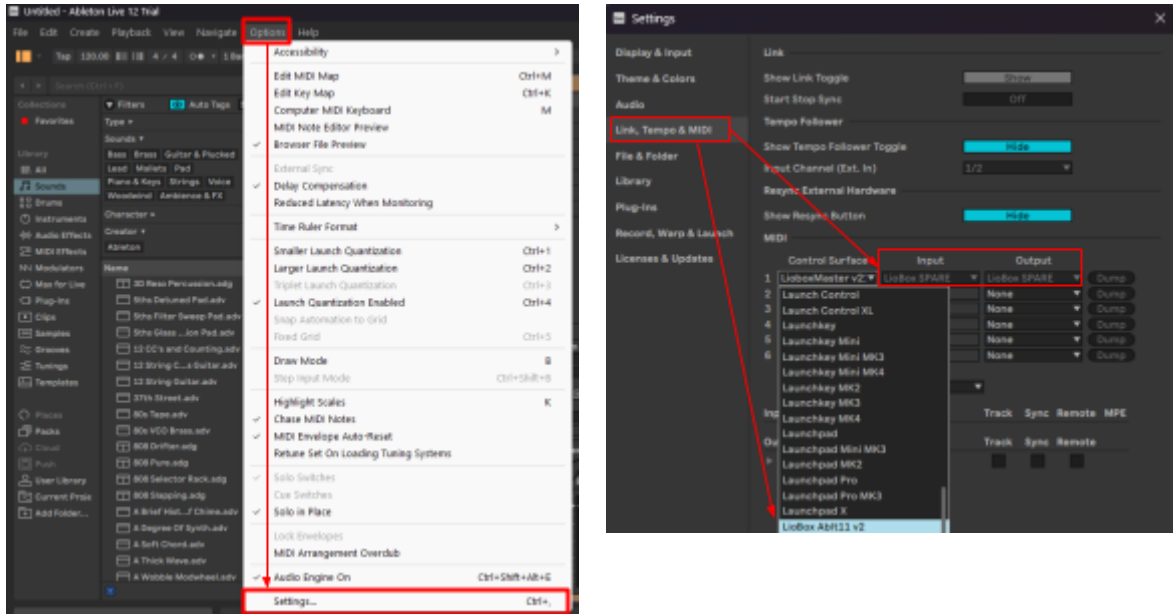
Untitled - Ableton Live 12 Trial

File Edit Create Playback View Navigate Options Help

Tap 120.00 4 / 4 1 Bar

Search (Ctrl+F)

Collections
Favorites

Library
All
Sounds
Drums
Instruments
Audio Effects
MIDI Effects
Modulators
Max for Live
Plug-Ins
Clips
Samples
Grooves
Tunings
Templates

Places
Packs
Cloud
Push
User Library
Current Proje
Add Folder...

Filters Auto Tags
Type
Sounds
Bass Brass Guitar & Plucked
Lead Mallets Pad
Piano & Keys Strings Voice
Woodwind Ambience & FX
Character
Creator
Ableton

Name
3D Reso Percussion.adg
5ths Detuned Pad.adv
5ths Filter Sweep Pad.adv
5ths Glass ...ion Pad.adv
12 OC's and Counting.adv
12 String C...s Guitar.adv
12 String Guitar.adv
37th Street.adv
80s Tape.adv
80s VCO Brass.adv
808 Drifter.adg
808 Pure.adg
808 Selector Rack.adg
808 Stepping.adg
A Brief Hist...f Chime.adv
A Degree Of Synth.adv
A Soft Chord.adv
A Thick Wave.adv
A Wobble Modwheel.adv

Accessibility
Edit MIDI Map Ctrl+M
Edit Key Map Ctrl+K
Computer MIDI Keyboard M
MIDI Note Editor Preview
Browser File Preview
External Sync
Delay Compensation
Reduced Latency When Monitoring
Time Ruler Format
Smaller Launch Quantization Ctrl+1
Larger Launch Quantization Ctrl+2
Triplet Launch Quantization Ctrl+3
Launch Quantization Enabled Ctrl+4
Snap Automation to Grid
Fixed Grid Ctrl+5
Draw Mode B
Step Input Mode Ctrl+Shift+8
Highlight Scales K
Chase MIDI Notes
MIDI Envelope Auto-Reset
Retune Set On Loading Tuning Systems
Solo Switches
Cue Switches
Solo in Place
Lock Envelopes
MIDI Arrangement Overdub
Audio Engine On Ctrl+Shift+Alt+E
Settings... Ctrl+,

Settings

Display & Input
Theme & Colors
Audio
Link, Tempo & MIDI
File & Folder
Library
Plug-Ins
Record, Warp & Launch
Licenses & Updates

Link
Show Link Toggle Show
Start Stop Sync Off
Tempo Follower
Show Tempo Follower Toggle Hide
Input Channel (Ext. In) 1/2
Resync External Hardware
Show Resync Button Hide
MIDI

| | Control Surface | Input | Output | |
|---|---|---|---|---|
| 1 | LioboxMaster v2 | LioBox SPARE | LioBox SPARE | Dump |
| 2 | Launch Control | | None | Dump |
| 3 | Launch Control XL | | None | Dump |
| 4 | Launchkey | | None | Dump |
| 5 | Launchkey Mini | | None | Dump |
| 6 | Launchkey Mini MK3 | | None | Dump |

Launchkey Mini MK4
Launchkey MK2
Launchkey MK3
Launchkey MK4
Launchpad
Launchpad Mini MK3
Launchpad MK2
Launchpad Pro
Launchpad Pro MK3
Launchpad X
LioBox Ablt11 v2

Track Sync Remote MPE
Track Sync Remote